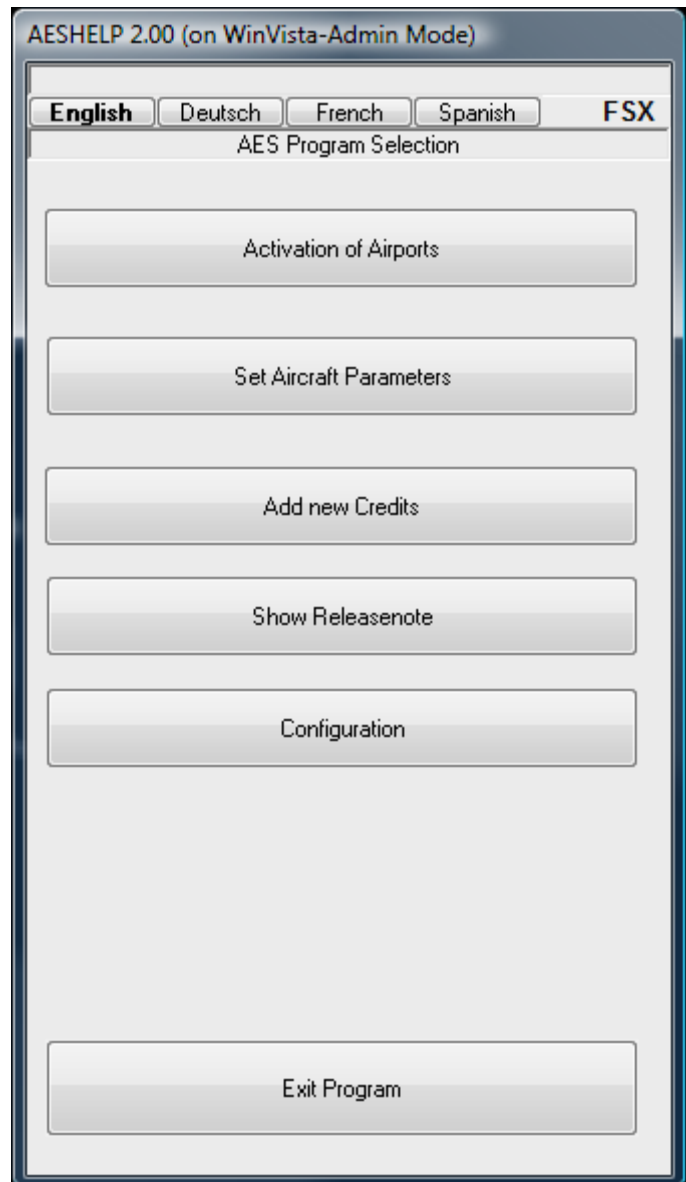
AESHELP 2.00 (on WinVista-Admin Mode)

English Deutsch French Spanish FSX

AES Program Selection

Activation of Airports

Set Aircraft Parameters

Add new Credits

Show Releasenote

Configuration

Exit Program